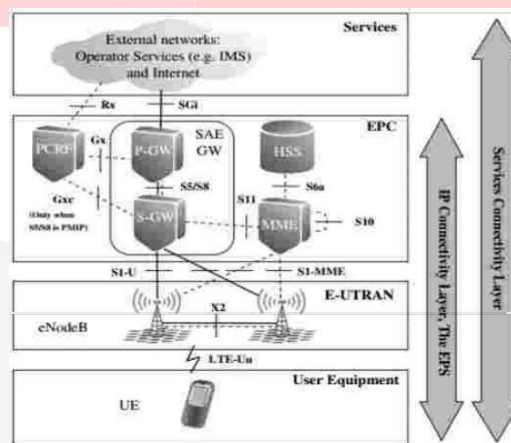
Services

External networks: Operator Services (e.g. IMS) and Internet

Rx

SGi

EPC

PCRF

Gx

P-GW

SAE GW

HSS

Gxc (Only when S5/S8 is PMIP)

S5/S8

S11

S6a

S-GW

MME

S10

S1-U

S1-MME

E-UTRAN

X2

eNodeB

LTE-Uu

User Equipment

UE

IP Connectivity Layer, The EPS

Services Connectivity Layer